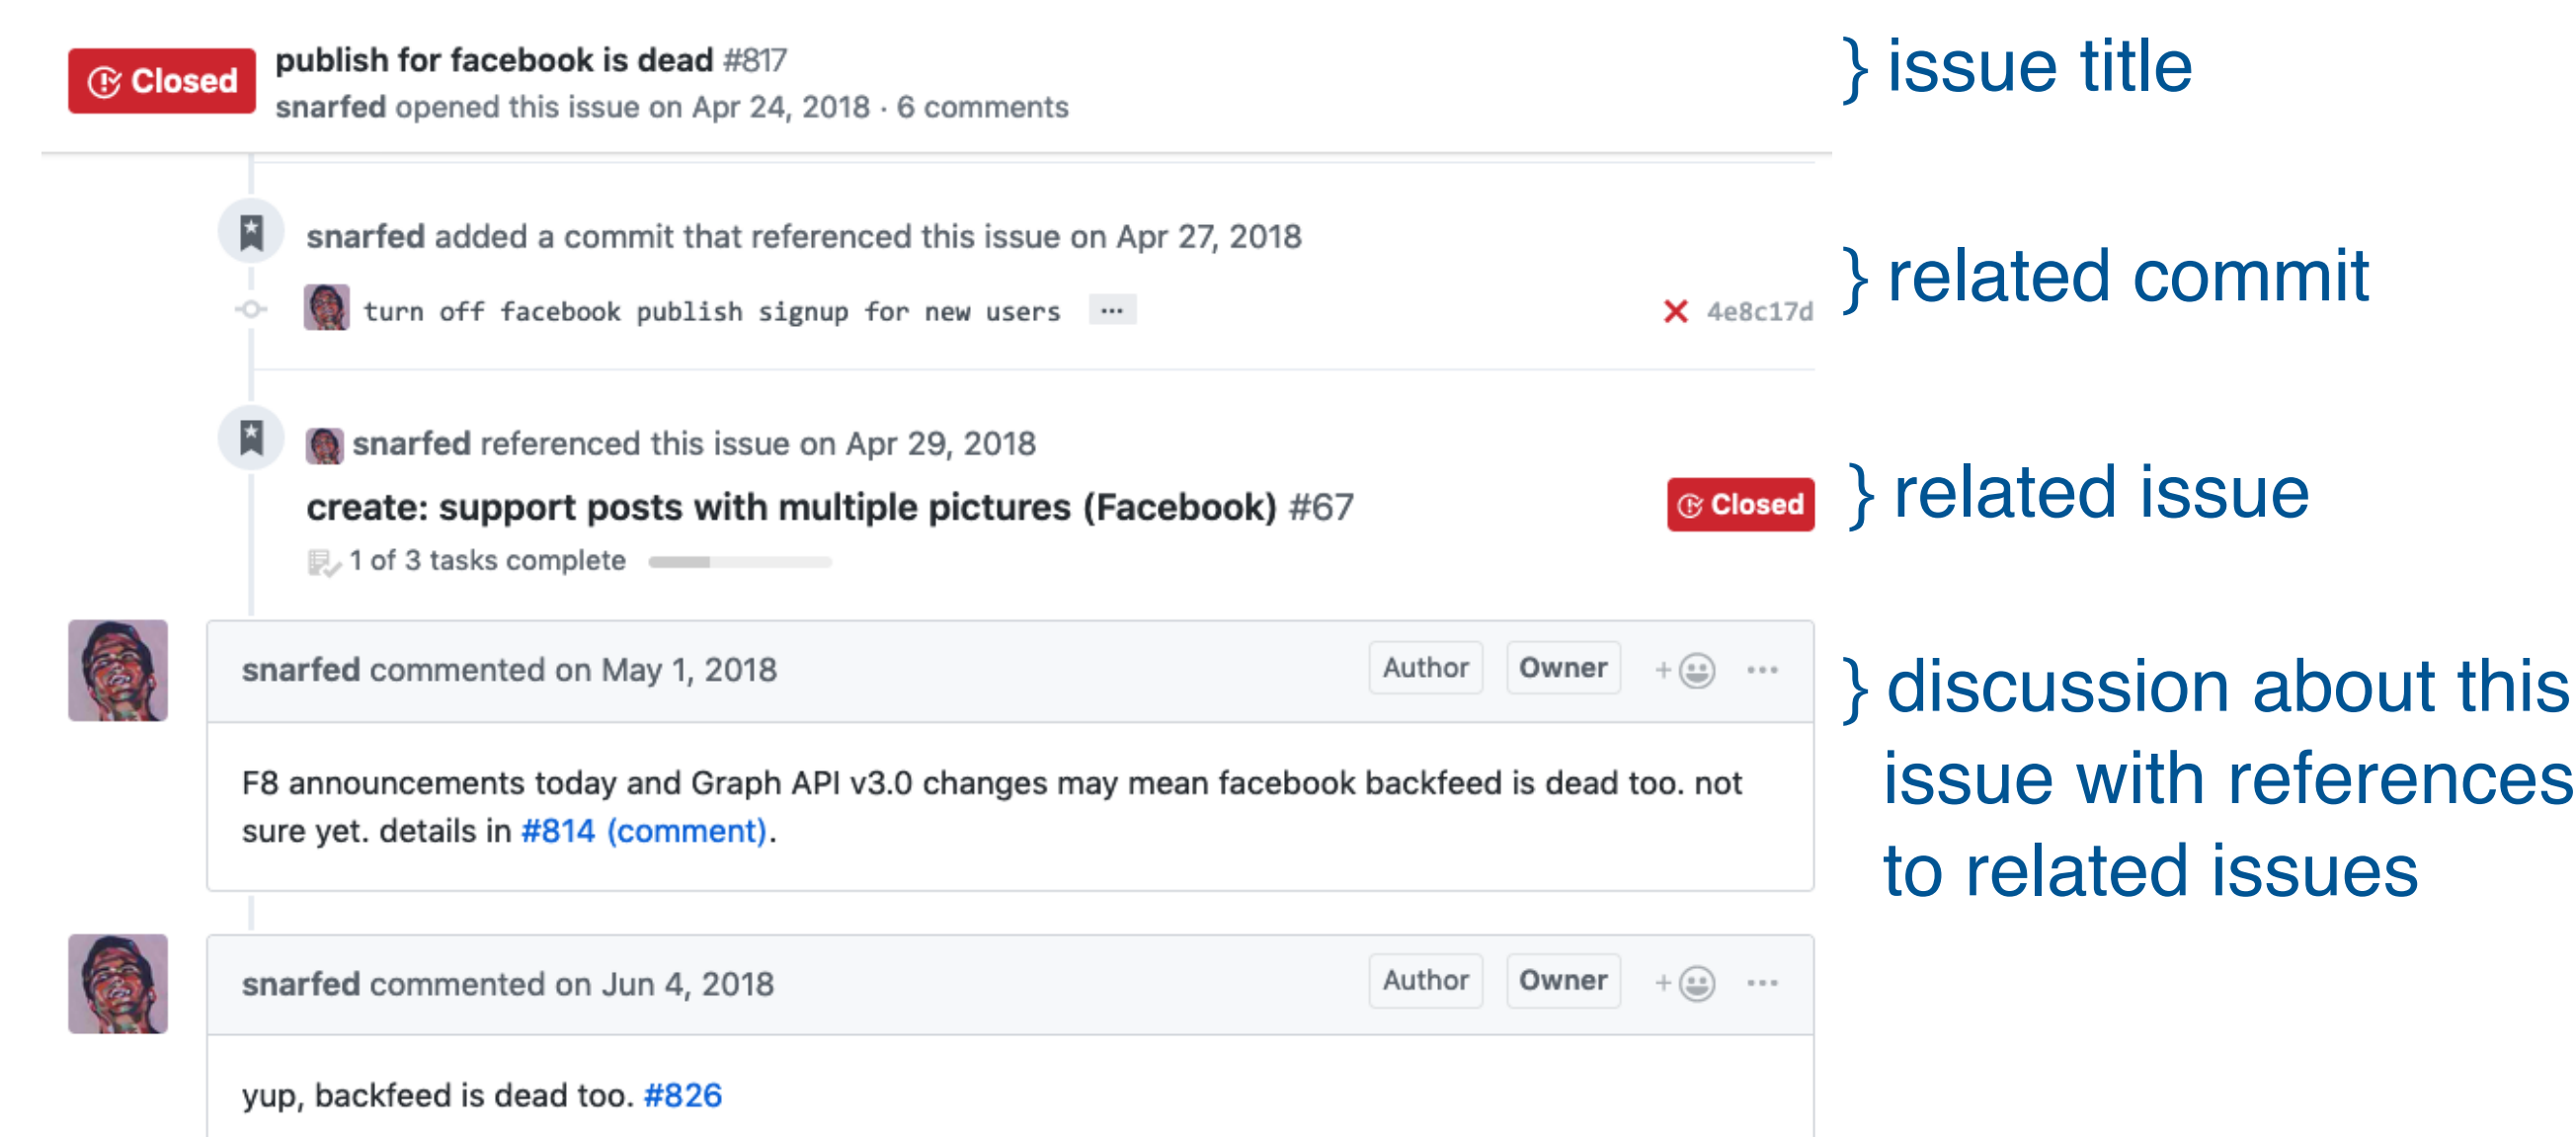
Closed publish for facebook is dead #817
snarfed opened this issue on Apr 24, 2018 · 6 comments

} issue title

snarfed added a commit that referenced this issue on Apr 27, 2018

turn off facebook publish signup for new users ···

4e8c17d

} related commit

snarfed referenced this issue on Apr 29, 2018

create: support posts with multiple pictures (Facebook) #67

Closed

1 of 3 tasks complete

} related issue

snarfed commented on May 1, 2018

Author Owner

F8 announcements today and Graph API v3.0 changes may mean facebook backfeed is dead too. not sure yet. details in #814 (comment).

} discussion about this issue with references to related issues

snarfed commented on Jun 4, 2018

Author Owner

yup, backfeed is dead too. #826